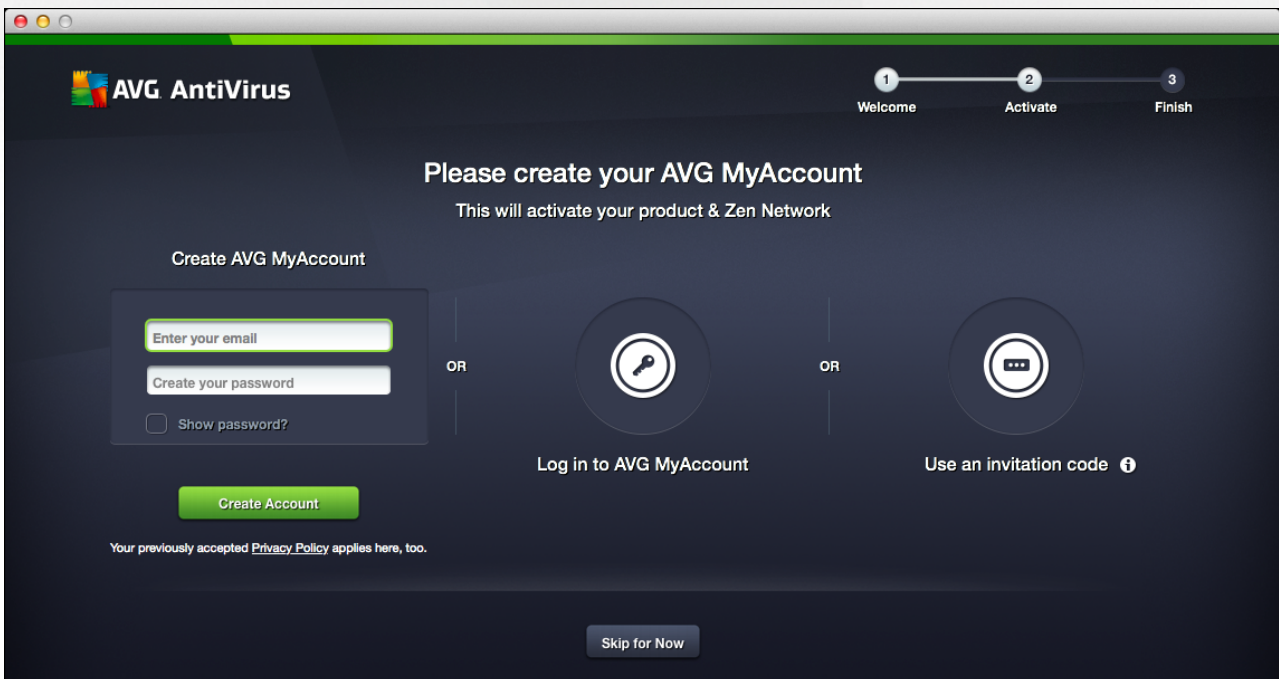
AVG AntiVirus

1 Welcome
2 Activate
3 Finish

Please create your AVG MyAccount

This will activate your product & Zen Network

Create AVG MyAccount

Enter your email

Create your password

Show password?

Create Account

Your previously accepted Privacy Policy applies here, too.

OR

Log in to AVG MyAccount

OR

Use an invitation code

Skip for Now